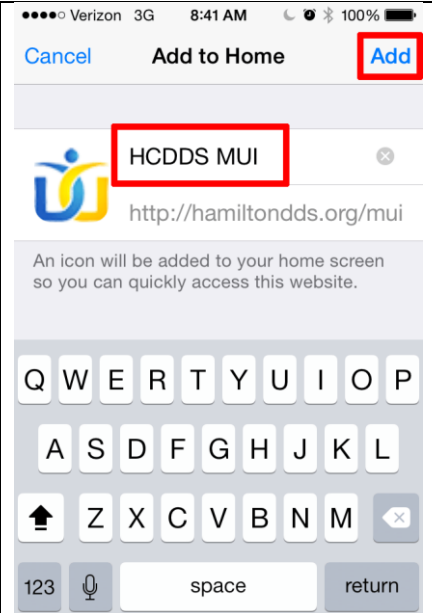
●●●●○ Verizon 3G 8:41 AM 100%

Cancel Add to Home Add

HCDDS MUI

http://hamiltondds.org/mui

An icon will be added to your home screen so you can quickly access this website.

Q W E R T Y U I O P
A S D F G H J K L
Z X C V B N M
123 space return